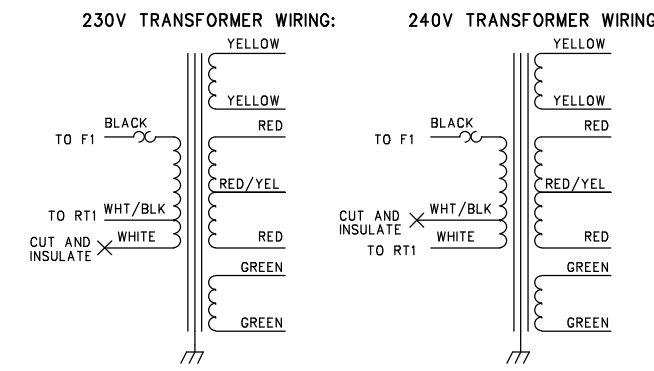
230V TRANSFORMER WIRING:

YELLOW
YELLOW
RED
RED/YEL
RED
GREEN
GREEN
BLACK
TO F1
WHT/BLK
TO RT1
WHITE
CUT AND INSULATE

240V TRANSFORMER WIRING

YELLOW
YELLOW
RED
RED/YEL
RED
GREEN
GREEN
BLACK
TO F1
CUT AND INSULATE
WHT/BLK
WHITE
TO RT1